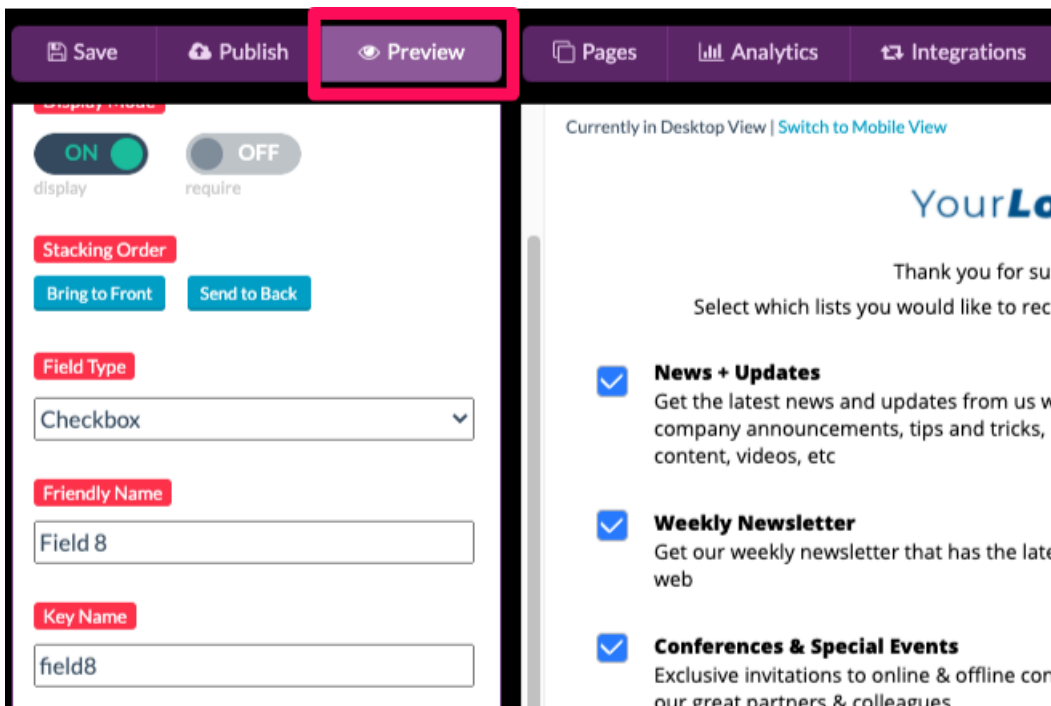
Save Publish Preview Pages Analytics Integrations

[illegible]

ON
display

OFF
require

Stacking Order

Bring to Front Send to Back

Field Type

Checkbox

Friendly Name

Field 8

Key Name

field8

Currently in Desktop View | Switch to Mobile View

YourLo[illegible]

Thank you for su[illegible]

Select which lists you would like to rec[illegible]

News + Updates
Get the latest news and updates from us w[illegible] company announcements, tips and tricks, content, videos, etc

Weekly Newsletter
Get our weekly newsletter that has the late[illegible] web

Conferences & Special Events
Exclusive invitations to online & offline con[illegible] our great partners & colleagues